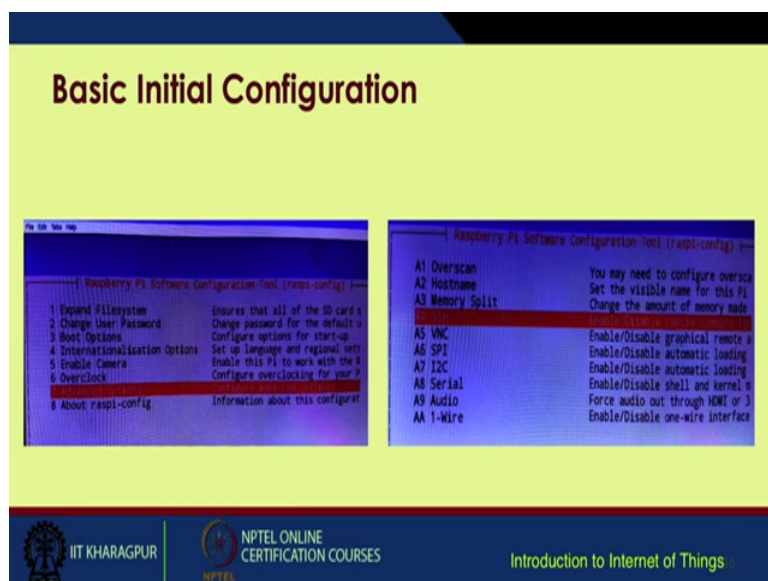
Basic Initial Configuration

File Edit Tabs Help

Raspberry Pi Software Configuration Tool (raspi-config)

1 Expand Filesystem | Ensures that all of the SD card s
2 Change User Password | Change password for the default u
3 Boot Options | Configure options for start-up
4 Internationalisation Options | Set up language and regional sett
5 Enable Camera | Enable this Pi to work with the R
6 Overclock | Configure overclocking for your P
7 Advanced Options | Configure advanced settings
8 About raspi-config | Information about this configurat

Raspberry Pi Software Configuration Tool (raspi-config)

A1 Overscan | You may need to configure oversca
A2 Hostname | Set the visible name for this Pi
A3 Memory Split | Change the amount of memory made
A4 SSH | Enable/Disable remote command lin
A5 VNC | Enable/Disable graphical remote a
A6 SPI | Enable/Disable automatic loading
A7 I2C | Enable/Disable automatic loading
A8 Serial | Enable/Disable shell and kernel m
A9 Audio | Force audio out through HDMI or 3
AA 1-Wire | Enable/Disable one-wire interface

IIT KHARAGPUR

NPTEL ONLINE CERTIFICATION COURSES

NPTEL

Introduction to Internet of Things